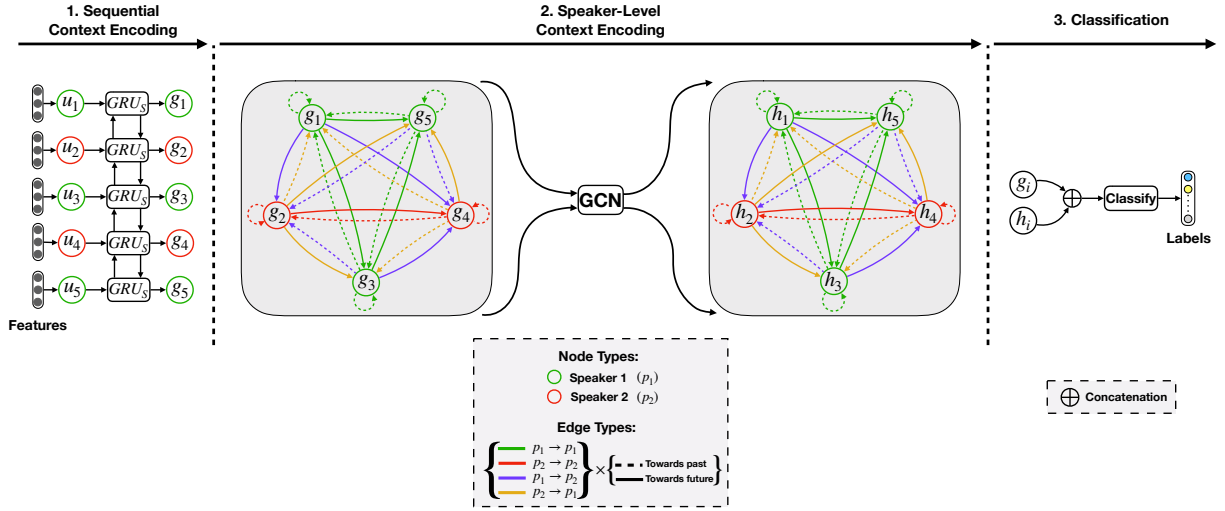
1. Sequential Context Encoding

2. Speaker-Level Context Encoding

3. Classification

$u_1$ $GRU_S$ $g_1$
$u_2$ $GRU_S$ $g_2$
$u_3$ $GRU_S$ $g_3$
$u_4$ $GRU_S$ $g_4$
$u_5$ $GRU_S$ $g_5$

Features

$g_1$ $g_5$ $g_2$ $g_4$ $g_3$

GCN

$h_1$ $h_5$ $h_2$ $h_4$ $h_3$

$g_i$ $h_i$ $\oplus$ Classify

Labels

Node Types:
Speaker 1 $(p_1)$
Speaker 2 $(p_2)$

Edge Types:
$p_1 \rightarrow p_1$
$p_2 \rightarrow p_2$
$p_1 \rightarrow p_2$
$p_2 \rightarrow p_1$
$\times$
Towards past
Towards future

$\oplus$ Concatenation